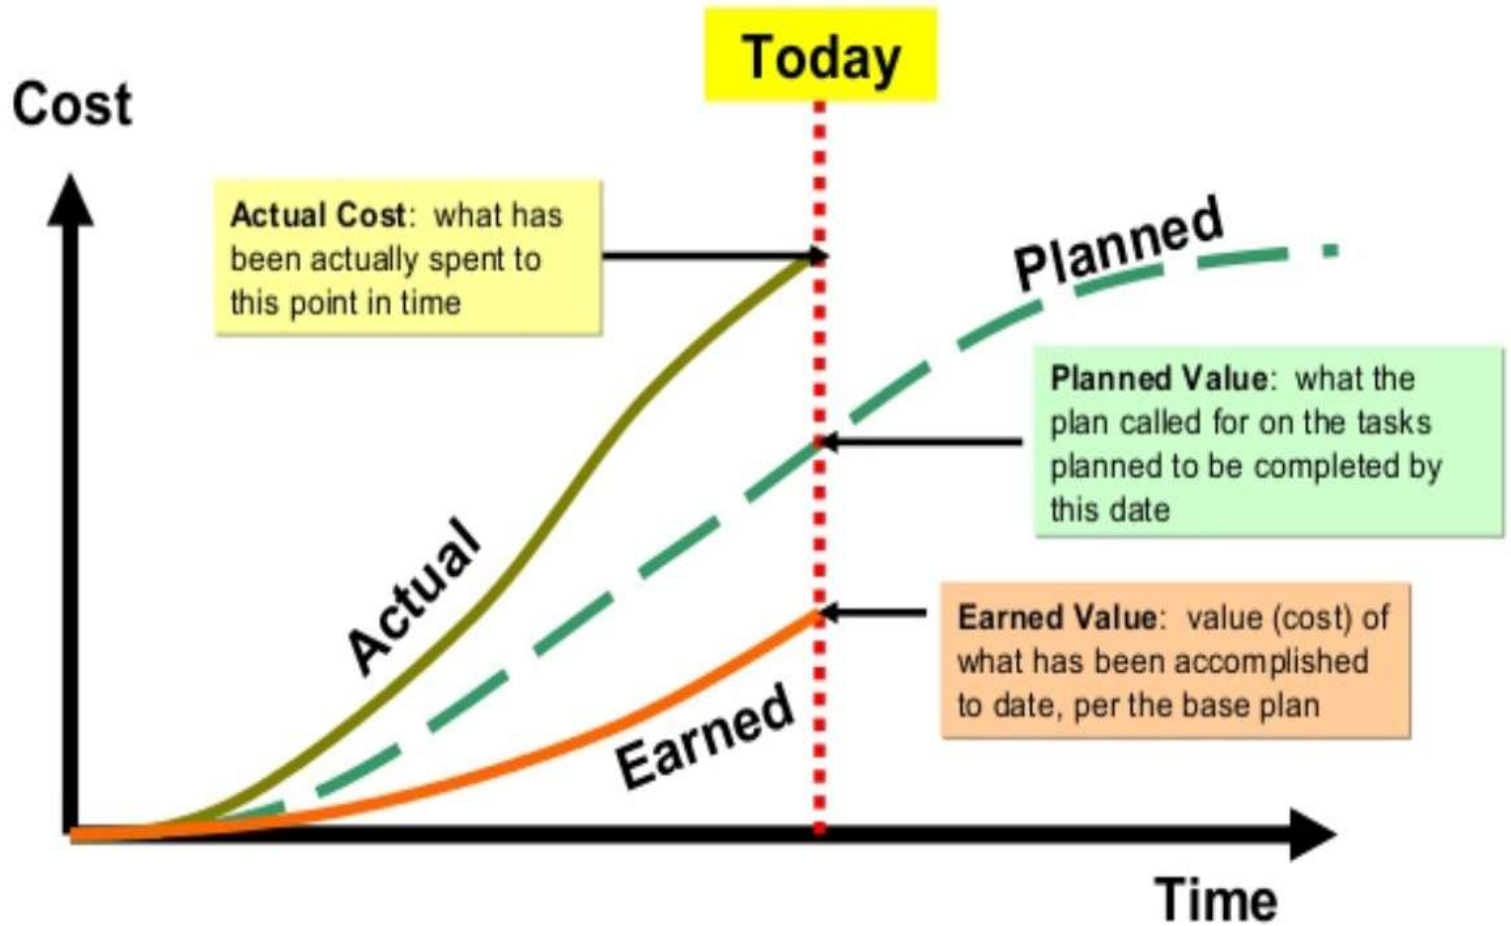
Today

Cost

Actual Cost: what has been actually spent to this point in time

Planned

Planned Value: what the plan called for on the tasks planned to be completed by this date

Actual

Earned Value: value (cost) of what has been accomplished to date, per the base plan

Earned

Time